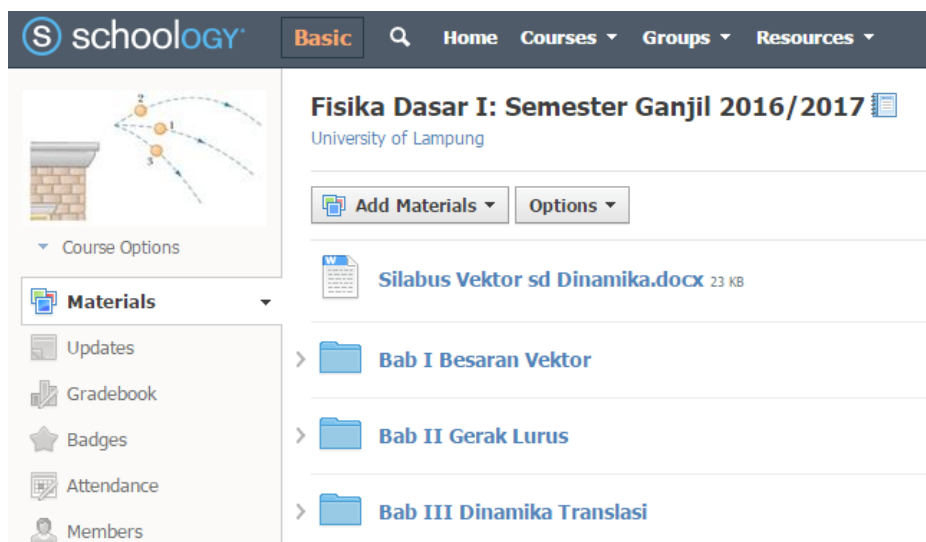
schoology Basic Home Courses ▾ Groups ▾ Resources ▾

2
1
3

▾ Course Options

Materials ▾

Updates

Gradebook

Badges

Attendance

Members

Fisika Dasar I: Semester Ganjil 2016/2017

University of Lampung

Add Materials ▾ Options ▾

Silabus Vektor sd Dinamika.docx 23 KB

Bab I Besaran Vektor

Bab II Gerak Lurus

Bab III Dinamika Translasi